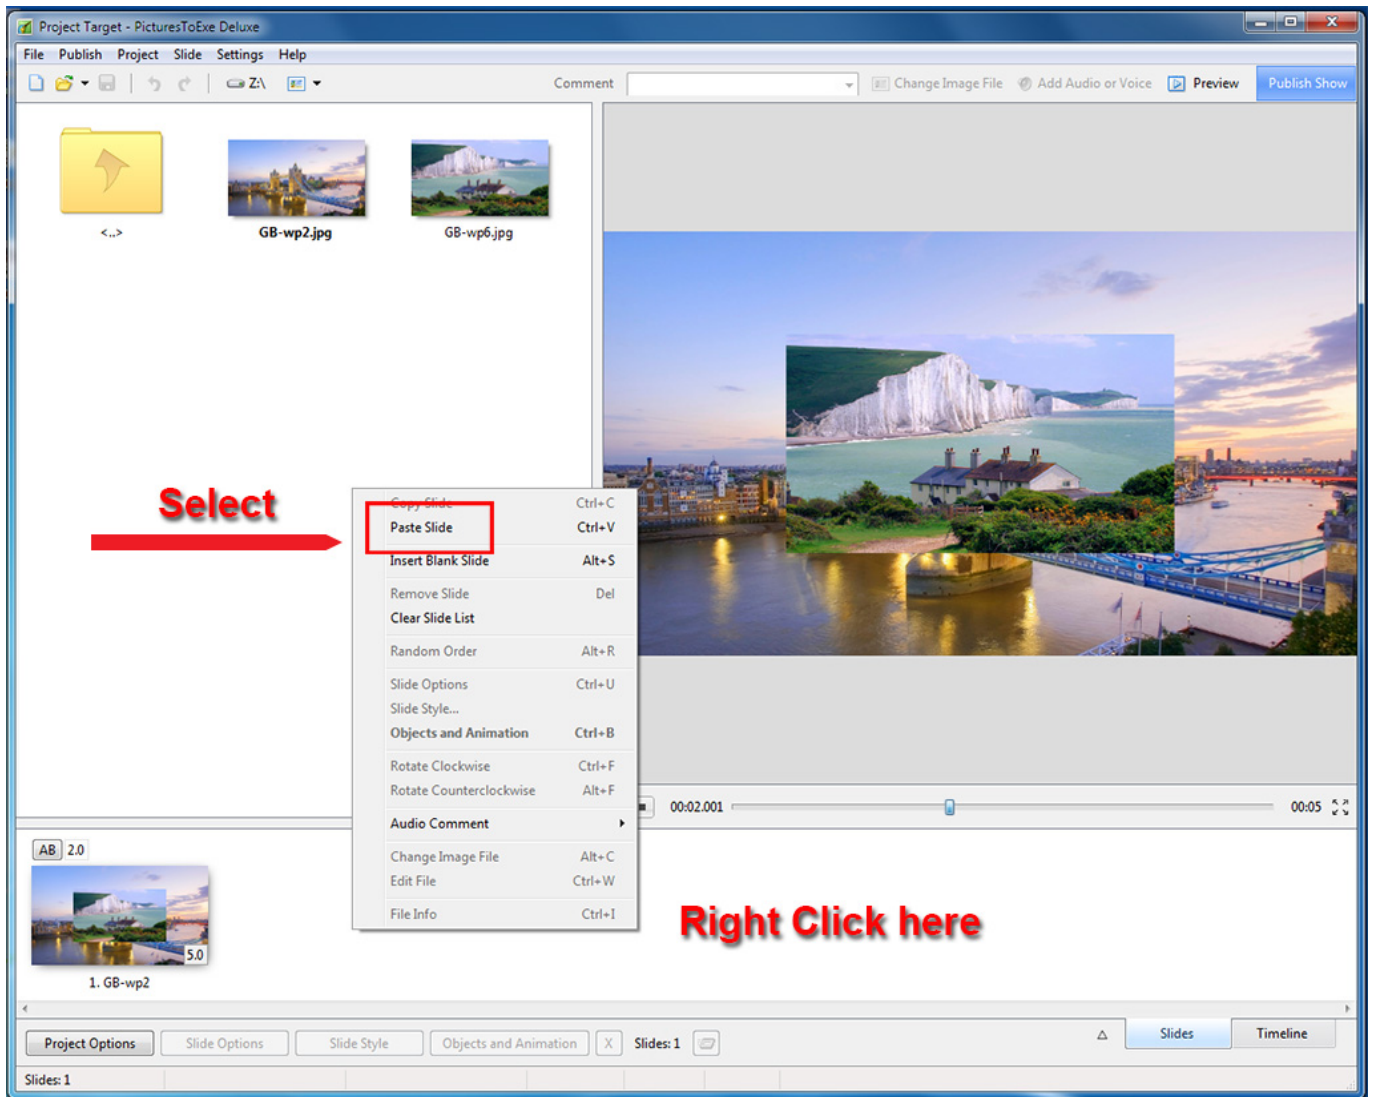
Project Target - PicturesToExe Deluxe

File Publish Project Slide Settings Help

Z:\

Comment

Change Image File Add Audio or Voice Preview Publish Show

<..>

GB-wp2.jpg

GB-wp6.jpg

Select

| | |
|---|---|
| Copy Slide | Ctrl+C |
| Paste Slide | Ctrl+V |
| Insert Blank Slide | Alt+S |
| Remove Slide | Del |
| Clear Slide List | |
| Random Order | Alt+R |
| Slide Options | Ctrl+U |
| Slide Style... | |
| Objects and Animation | Ctrl+B |
| Rotate Clockwise | Ctrl+F |
| Rotate Counterclockwise | Alt+F |
| Audio Comment | |
| Change Image File | Alt+C |
| Edit File | Ctrl+W |
| File Info | Ctrl+I |

00:02.001

00:05

AB 2.0

5.0

1. GB-wp2

Right Click here

Project Options Slide Options Slide Style Objects and Animation X Slides: 1

Slides Timeline

Slides: 1